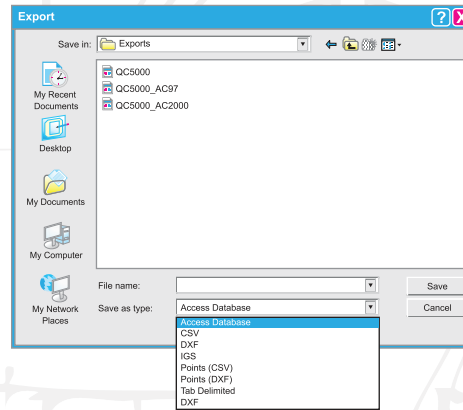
Export

Save in: Exports

My Recent Documents

Desktop

My Documents

My Computer

My Network Places

QC5000
QC5000_AC97
QC5000_AC2000

File name:
Save as type: Access Database

Access Database
CSV
DXF
IGS
Points (CSV)
Points (DXF)
Tab Delimited
DXF

Save
Cancel